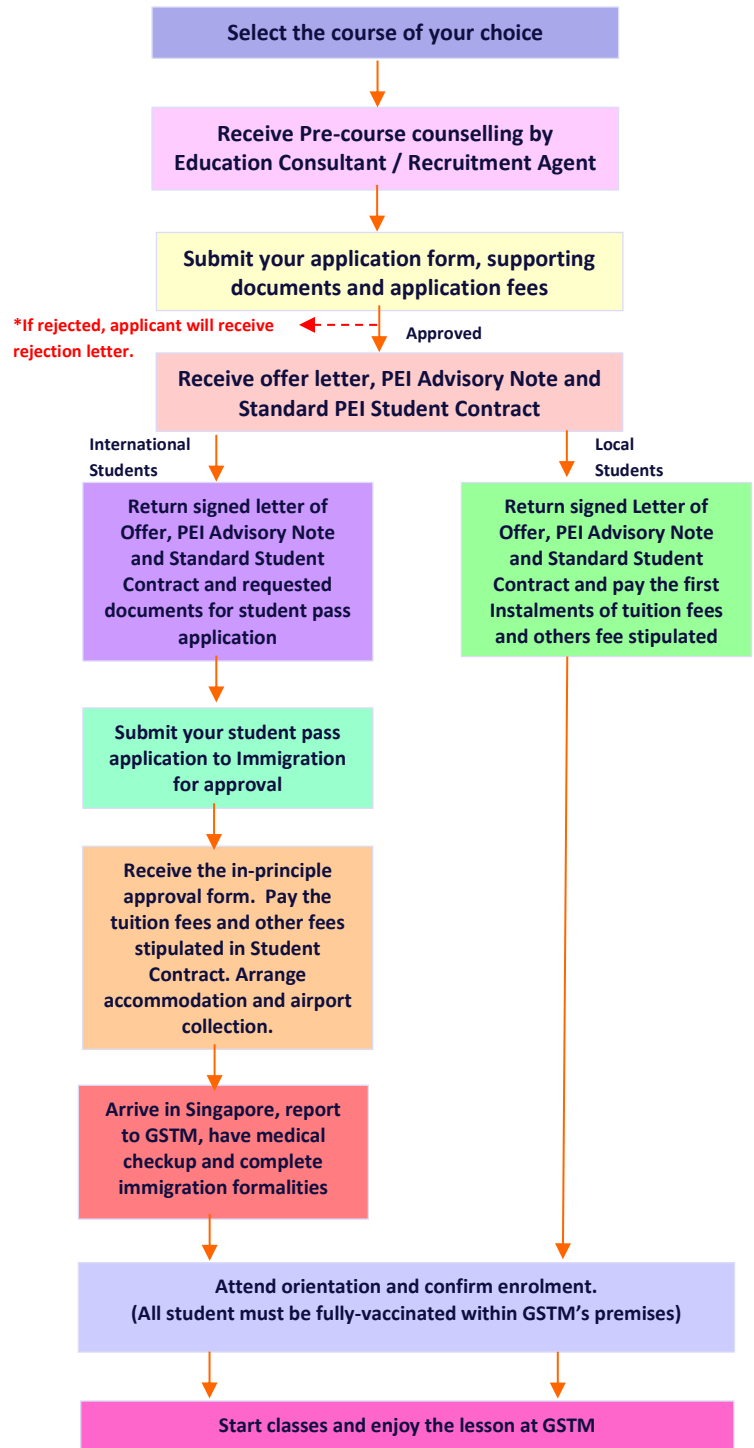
Select the course of your choice

Receive Pre-course counselling by Education Consultant / Recruitment Agent

Submit your application form, supporting documents and application fees

*If rejected, applicant will receive rejection letter.

Approved

Receive offer letter, PEI Advisory Note and Standard PEI Student Contract

International Students

Local Students

Return signed letter of Offer, PEI Advisory Note and Standard Student Contract and requested documents for student pass application

Return signed Letter of Offer, PEI Advisory Note and Standard Student Contract and pay the first Instalments of tuition fees and others fee stipulated

Submit your student pass application to Immigration for approval

Receive the in-principle approval form. Pay the tuition fees and other fees stipulated in Student Contract. Arrange accommodation and airport collection.

Arrive in Singapore, report to GSTM, have medical checkup and complete immigration formalities

Attend orientation and confirm enrolment.
(All student must be fully-vaccinated within GSTM's premises)

Start classes and enjoy the lesson at GSTM